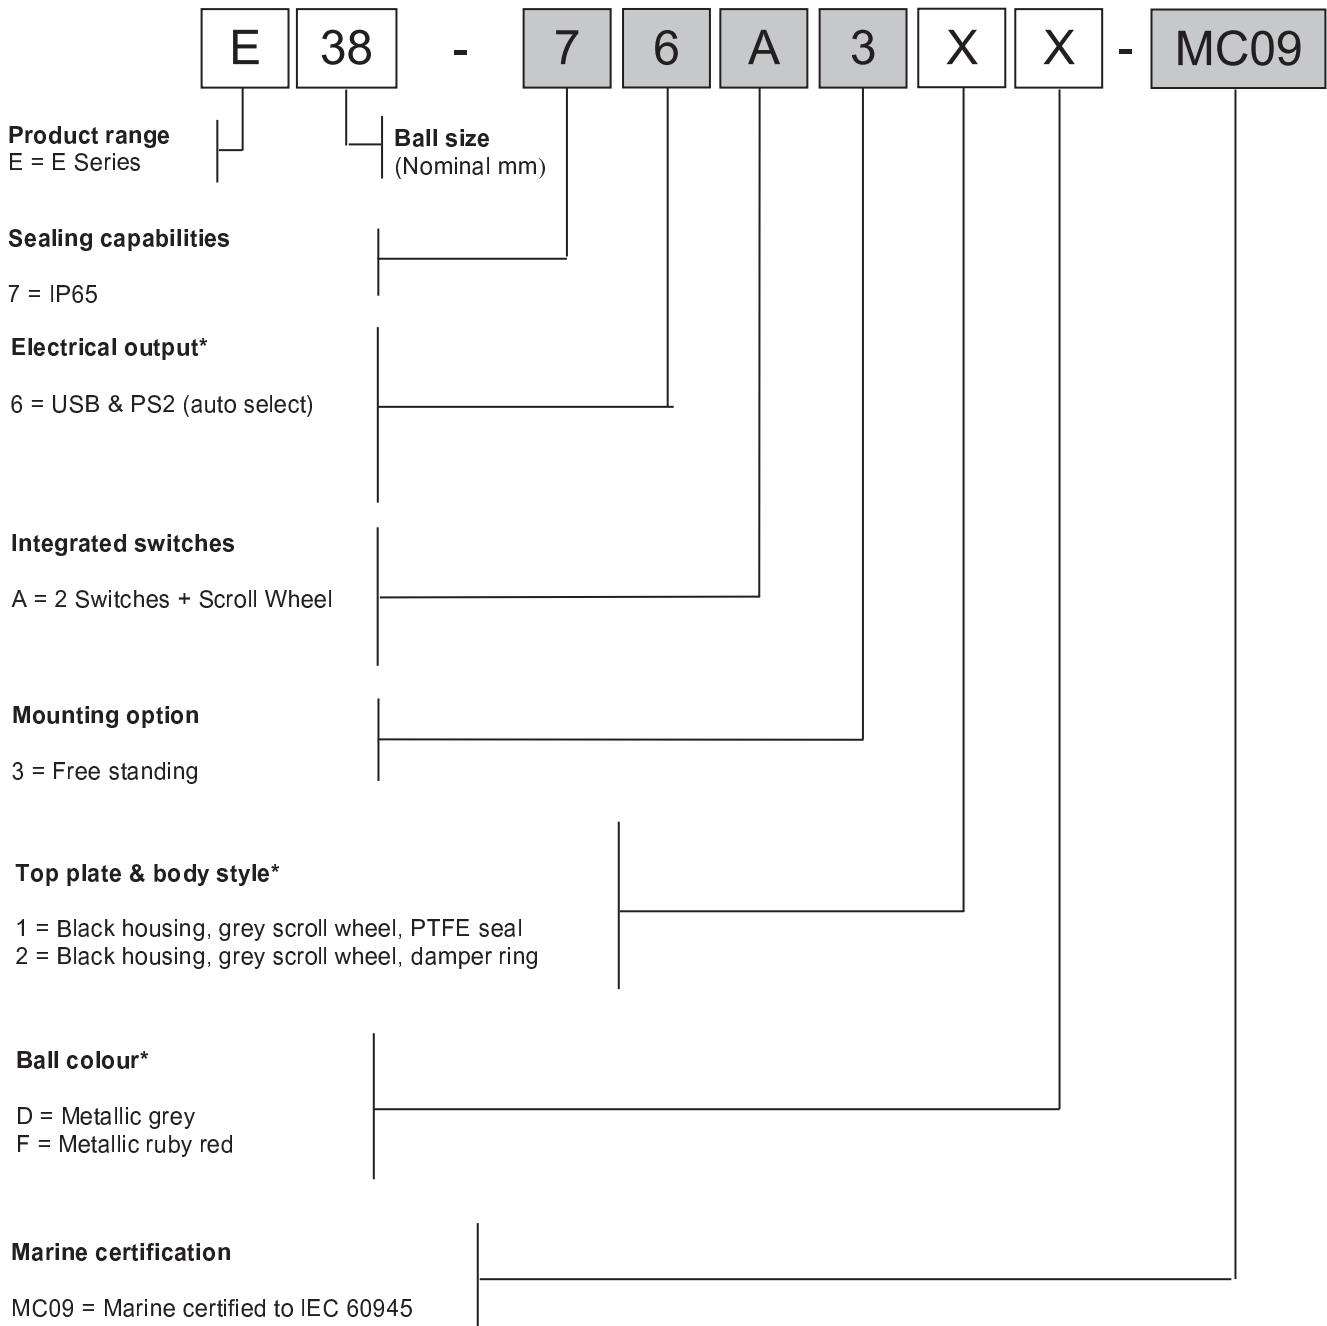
E 38 - 7 6 A 3 X X - MC09

Product range
E = E Series

Ball size
(Nominal mm)

Sealing capabilities

7 = IP65

Electrical output*

6 = USB & PS2 (auto select)

Integrated switches

A = 2 Switches + Scroll Wheel

Mounting option

3 = Free standing

Top plate & body style*

1 = Black housing, grey scroll wheel, PTFE seal
2 = Black housing, grey scroll wheel, damper ring

Ball colour*

D = Metallic grey
F = Metallic ruby red

Marine certification

MC09 = Marine certified to IEC 60945